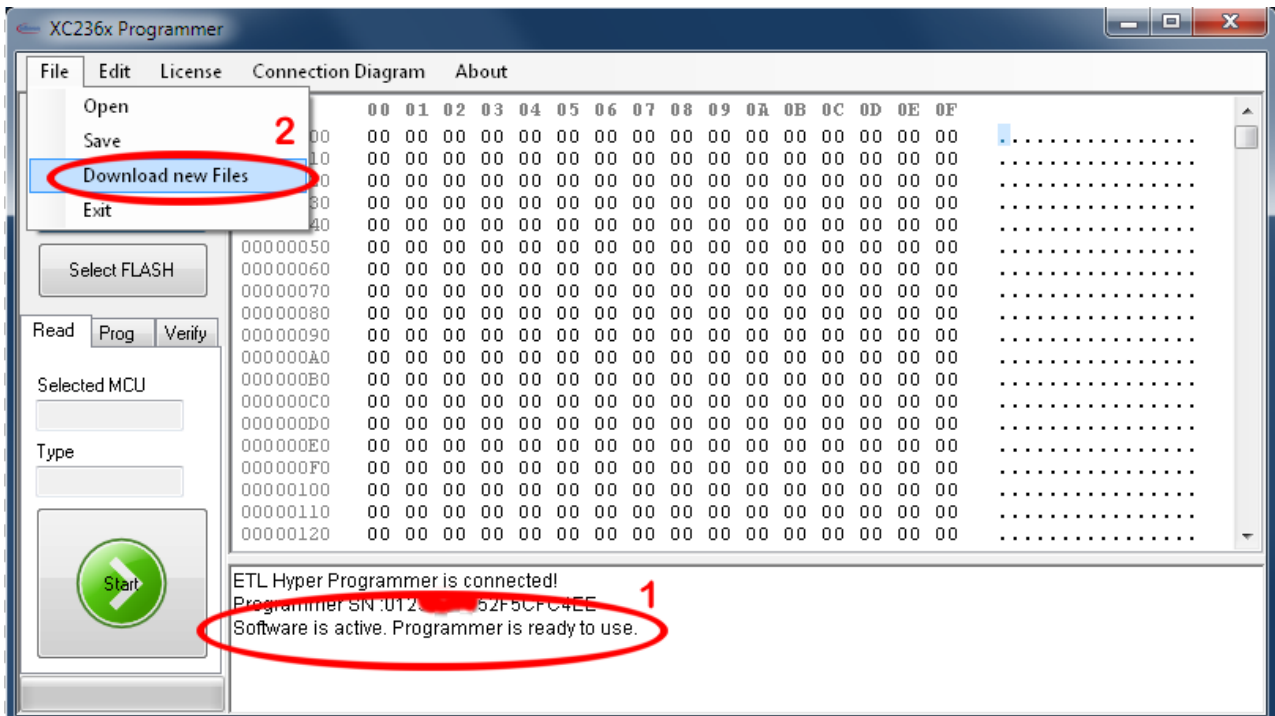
XC236x Programmer

File Edit License Connection Diagram About

Open
Save
Download new Files
Exit

2

Select FLASH

Read Prog Verify

Selected MCU

Type

Start

| | 00 | 01 | 02 | 03 | 04 | 05 | 06 | 07 | 08 | 09 | 0A | 0B | 0C | 0D | 0E | 0F | |
|---|---|---|---|---|---|---|---|---|---|---|---|---|---|---|---|---|---|
| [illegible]00 | 00 | 00 | 00 | 00 | 00 | 00 | 00 | 00 | 00 | 00 | 00 | 00 | 00 | 00 | 00 | 00 | ................ |
| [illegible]10 | 00 | 00 | 00 | 00 | 00 | 00 | 00 | 00 | 00 | 00 | 00 | 00 | 00 | 00 | 00 | 00 | ................ |
| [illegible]20 | 00 | 00 | 00 | 00 | 00 | 00 | 00 | 00 | 00 | 00 | 00 | 00 | 00 | 00 | 00 | 00 | ................ |
| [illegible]30 | 00 | 00 | 00 | 00 | 00 | 00 | 00 | 00 | 00 | 00 | 00 | 00 | 00 | 00 | 00 | 00 | ................ |
| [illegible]40 | 00 | 00 | 00 | 00 | 00 | 00 | 00 | 00 | 00 | 00 | 00 | 00 | 00 | 00 | 00 | 00 | ................ |
| 00000050 | 00 | 00 | 00 | 00 | 00 | 00 | 00 | 00 | 00 | 00 | 00 | 00 | 00 | 00 | 00 | 00 | ................ |
| 00000060 | 00 | 00 | 00 | 00 | 00 | 00 | 00 | 00 | 00 | 00 | 00 | 00 | 00 | 00 | 00 | 00 | ................ |
| 00000070 | 00 | 00 | 00 | 00 | 00 | 00 | 00 | 00 | 00 | 00 | 00 | 00 | 00 | 00 | 00 | 00 | ................ |
| 00000080 | 00 | 00 | 00 | 00 | 00 | 00 | 00 | 00 | 00 | 00 | 00 | 00 | 00 | 00 | 00 | 00 | ................ |
| 00000090 | 00 | 00 | 00 | 00 | 00 | 00 | 00 | 00 | 00 | 00 | 00 | 00 | 00 | 00 | 00 | 00 | ................ |
| 000000A0 | 00 | 00 | 00 | 00 | 00 | 00 | 00 | 00 | 00 | 00 | 00 | 00 | 00 | 00 | 00 | 00 | ................ |
| 000000B0 | 00 | 00 | 00 | 00 | 00 | 00 | 00 | 00 | 00 | 00 | 00 | 00 | 00 | 00 | 00 | 00 | ................ |
| 000000C0 | 00 | 00 | 00 | 00 | 00 | 00 | 00 | 00 | 00 | 00 | 00 | 00 | 00 | 00 | 00 | 00 | ................ |
| 000000D0 | 00 | 00 | 00 | 00 | 00 | 00 | 00 | 00 | 00 | 00 | 00 | 00 | 00 | 00 | 00 | 00 | ................ |
| 000000E0 | 00 | 00 | 00 | 00 | 00 | 00 | 00 | 00 | 00 | 00 | 00 | 00 | 00 | 00 | 00 | 00 | ................ |
| 000000F0 | 00 | 00 | 00 | 00 | 00 | 00 | 00 | 00 | 00 | 00 | 00 | 00 | 00 | 00 | 00 | 00 | ................ |
| 00000100 | 00 | 00 | 00 | 00 | 00 | 00 | 00 | 00 | 00 | 00 | 00 | 00 | 00 | 00 | 00 | 00 | ................ |
| 00000110 | 00 | 00 | 00 | 00 | 00 | 00 | 00 | 00 | 00 | 00 | 00 | 00 | 00 | 00 | 00 | 00 | ................ |
| 00000120 | 00 | 00 | 00 | 00 | 00 | 00 | 00 | 00 | 00 | 00 | 00 | 00 | 00 | 00 | 00 | 00 | ................ |

ETL Hyper Programmer is connected!
Programmer SN :012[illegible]52F5CFC4EE
Software is active. Programmer is ready to use.

1